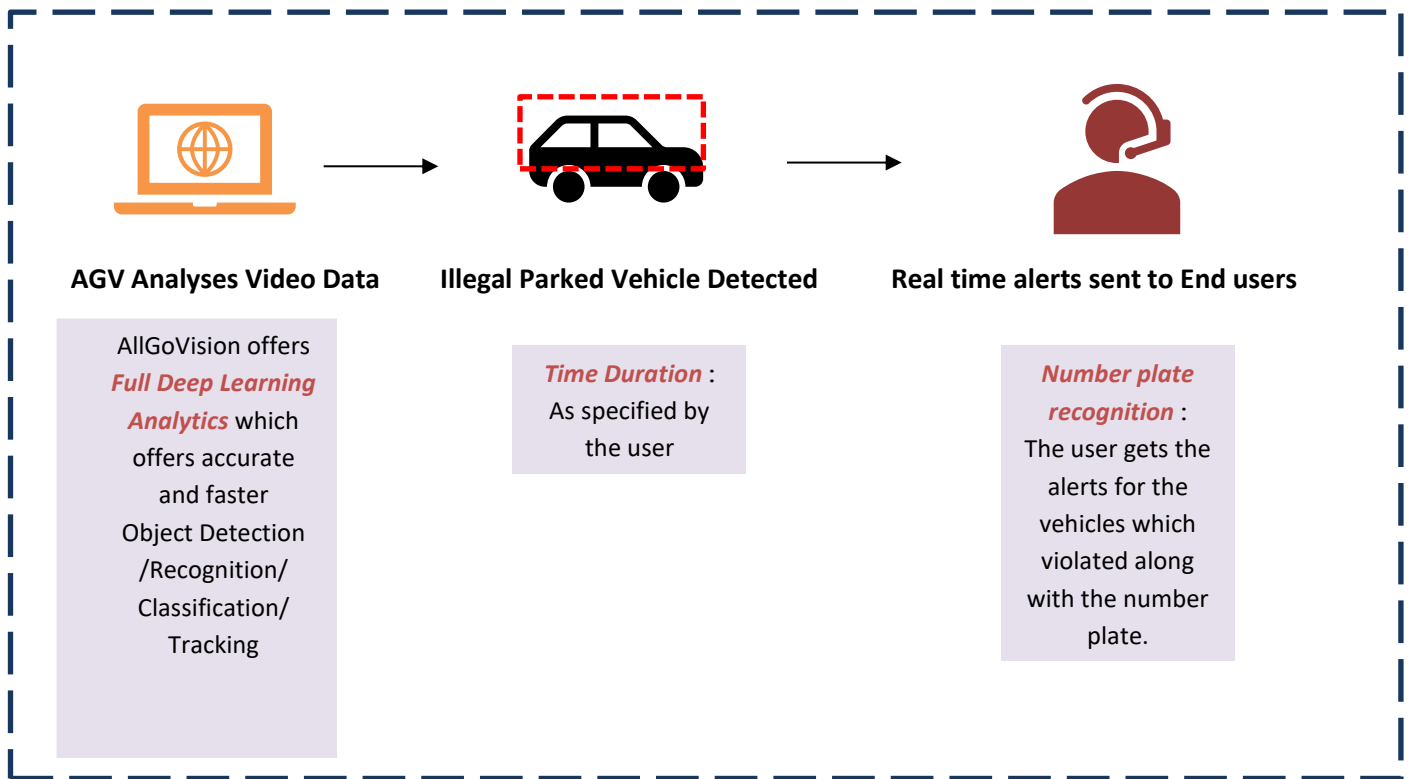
AGV Analyses Video Data

AllGoVision offers Full Deep Learning Analytics which offers accurate and faster Object Detection /Recognition/ Classification/ Tracking

Illegal Parked Vehicle Detected

Time Duration : As specified by the user

Real time alerts sent to End users

Number plate recognition : The user gets the alerts for the vehicles which violated along with the number plate.